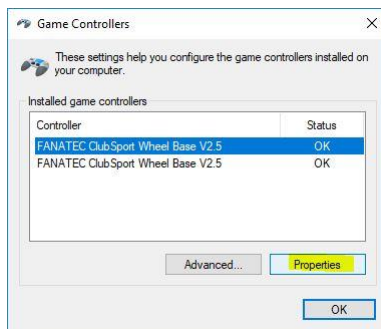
Game Controllers

X

These settings help you configure the game controllers installed on your computer.

Installed game controllers

| Controller | Status |
|---|---|
| FANATEC ClubSport Wheel Base V2.5 | OK |
| FANATEC ClubSport Wheel Base V2.5 | OK |

Advanced...

Properties

OK